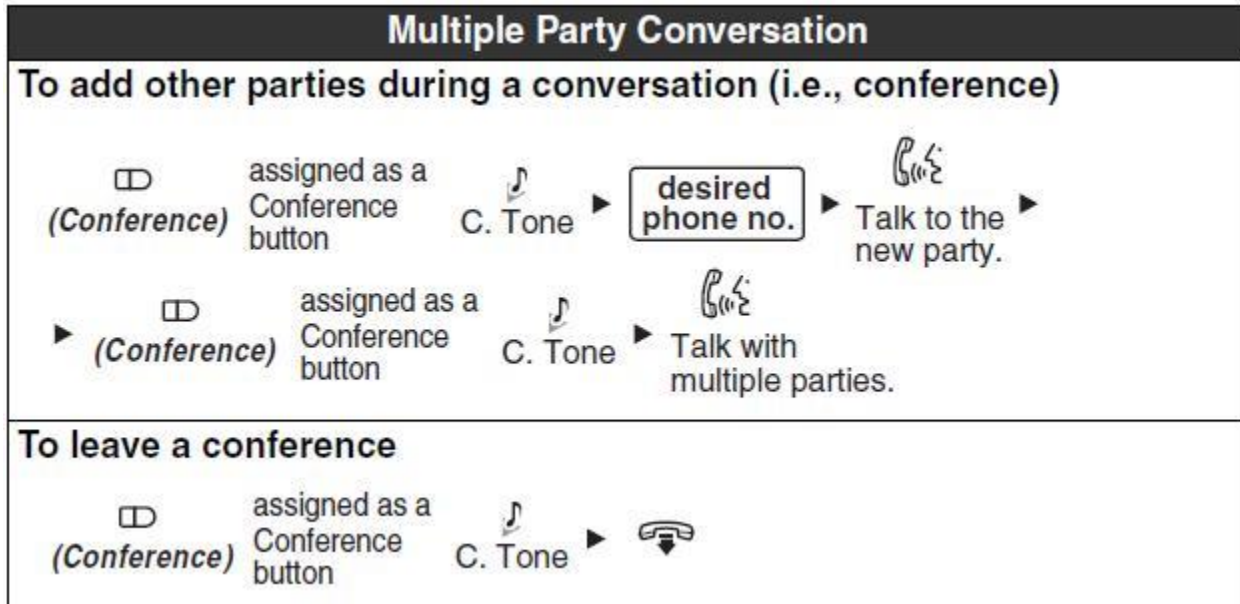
Multiple Party Conversation

To add other parties during a conversation (i.e., conference)

(Conference) assigned as a Conference button ▶ C. Tone ▶ desired phone no. ▶ Talk to the new party. ▶

▶ (Conference) assigned as a Conference button ▶ C. Tone ▶ Talk with multiple parties.

To leave a conference

(Conference) assigned as a Conference button ▶ C. Tone ▶